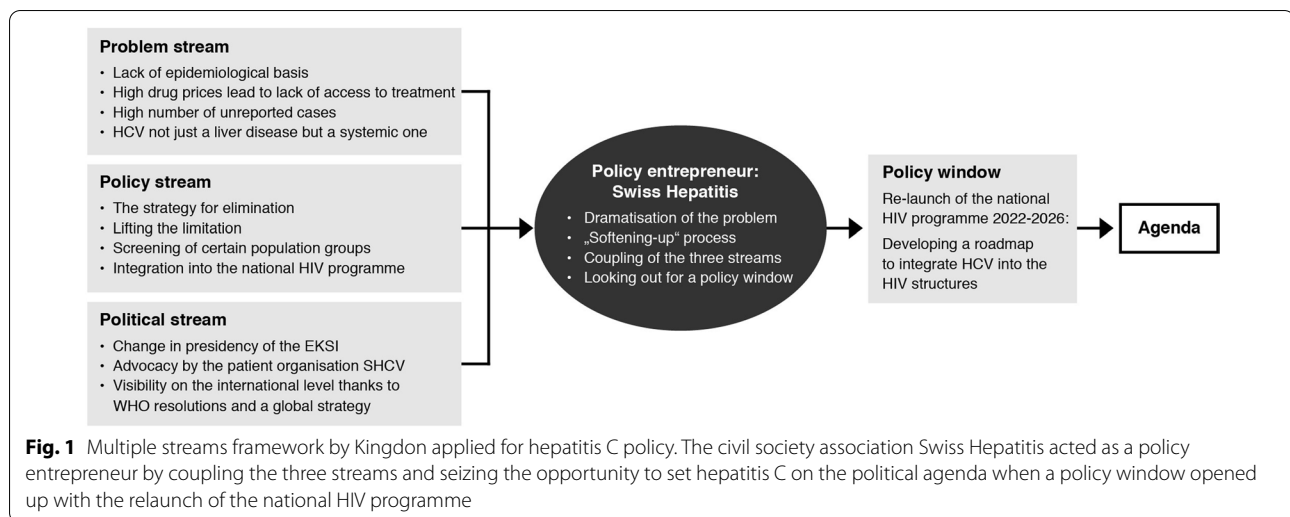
**Problem stream**
- Lack of epidemiological basis
- High drug prices lead to lack of access to treatment
- High number of unreported cases
- HCV not just a liver disease but a systemic one

**Policy stream**
- The strategy for elimination
- Lifting the limitation
- Screening of certain population groups
- Integration into the national HIV programme

**Political stream**
- Change in presidency of the EKSI
- Advocacy by the patient organisation SHCV
- Visibility on the international level thanks to WHO resolutions and a global strategy

**Policy entrepreneur: Swiss Hepatitis**
- Dramatisation of the problem
- „Softening-up" process
- Coupling of the three streams
- Looking out for a policy window

**Policy window**
Re-launch of the national HIV programme 2022-2026: Developing a roadmap to integrate HCV into the HIV structures

**Agenda**

**Fig. 1** Multiple streams framework by Kingdon applied for hepatitis C policy. The civil society association Swiss Hepatitis acted as a policy entrepreneur by coupling the three streams and seizing the opportunity to set hepatitis C on the political agenda when a policy window opened up with the relaunch of the national HIV programme